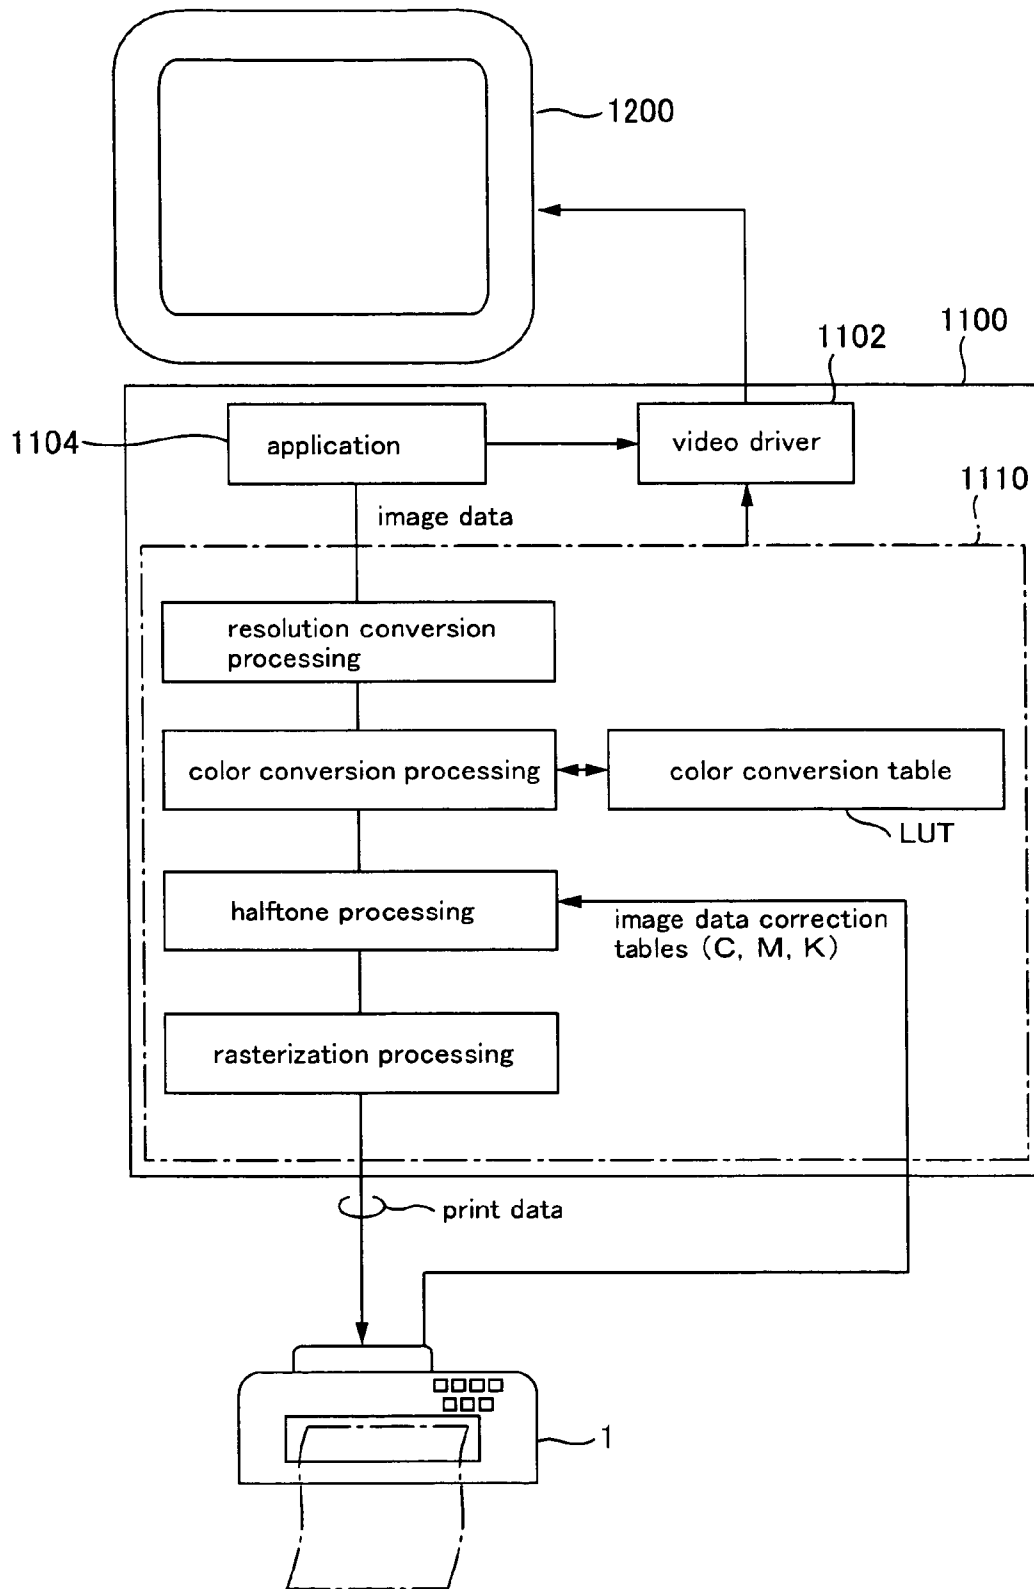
1200

1102

1100

1104

application

video driver

1110

image data

resolution conversion processing

color conversion processing

color conversion table

LUT

halftone processing

image data correction tables (C, M, K)

rasterization processing

print data

1